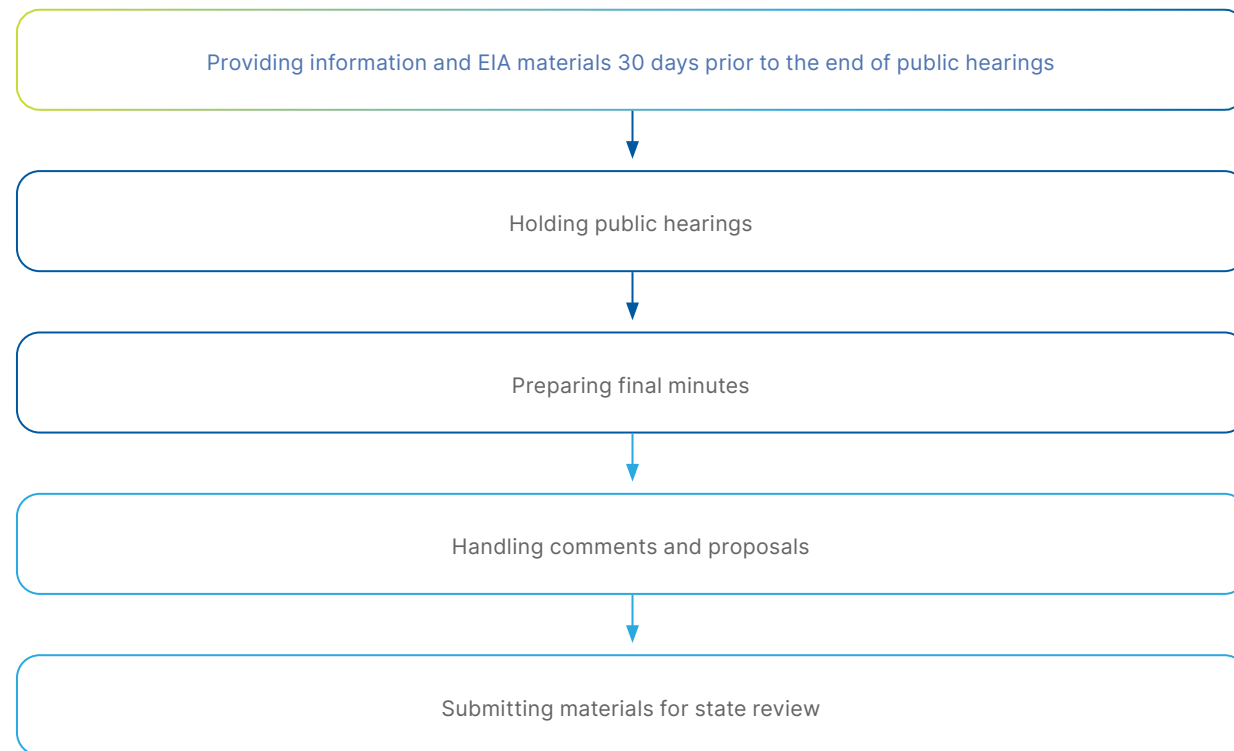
Providing information and EIA materials 30 days prior to the end of public hearings

Holding public hearings

Preparing final minutes

Handling comments and proposals

Submitting materials for state review